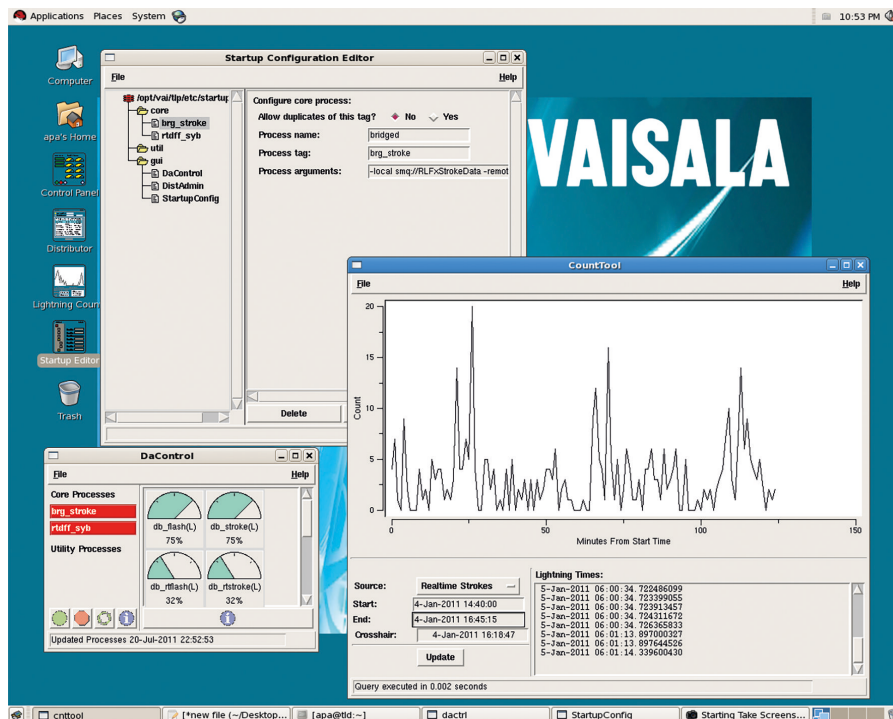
Applications Places System

10:53 PM

Computer

apa's Home

Control Panel

Distributor

Lightning Coun

Startup Editor

Trash

Startup Configuration Editor

File

Help

/opt/vai/tlp/etc/startup

core

brg_stroke

rtdff_syb

util

gui

DaControl

DistAdmin

StartupConfig

Configure core process:

Allow duplicates of this tag? No Yes

Process name: bridged

Process tag: brg_stroke

Process arguments: -local smq://RLFxStrokeData -remot

Delete

VAISALA

CountTool

File

Help

| Count |
|---|
| 20 |
| 15 |
| 10 |
| 5 |
| 0 |

0 50 100 150

Minutes From Start Time

Source: Realtime Strokes

Start: 4-Jan-2011 14:40:00

End: 4-Jan-2011 16:45:15

Crosshair: 4-Jan-2011 16:18:47

Update

Lightning Times:

5-Jan-2011 06:00:34.722486099
5-Jan-2011 06:00:34.723399055
5-Jan-2011 06:00:34.723913457
5-Jan-2011 06:00:34.724311672
5-Jan-2011 06:00:34.726365833
5-Jan-2011 06:01:13.897000327
5-Jan-2011 06:01:13.897644526
5-Jan-2011 06:01:14.339600430

Query executed in 0.002 seconds

DaControl

File

Help

Core Processes

brg_stroke

rtdff_syb

Utility Processes

db_flash(L)

75%

db_stroke(L)

75%

db_rtflash(L)

32%

db_rtstroke(L)

32%

Updated Processes 20-Jul-2011 22:52:53

cnttool

[*new file (~/Desktop...

[apa@tld:~]

dactrl

StartupConfig

Starting Take Screens...